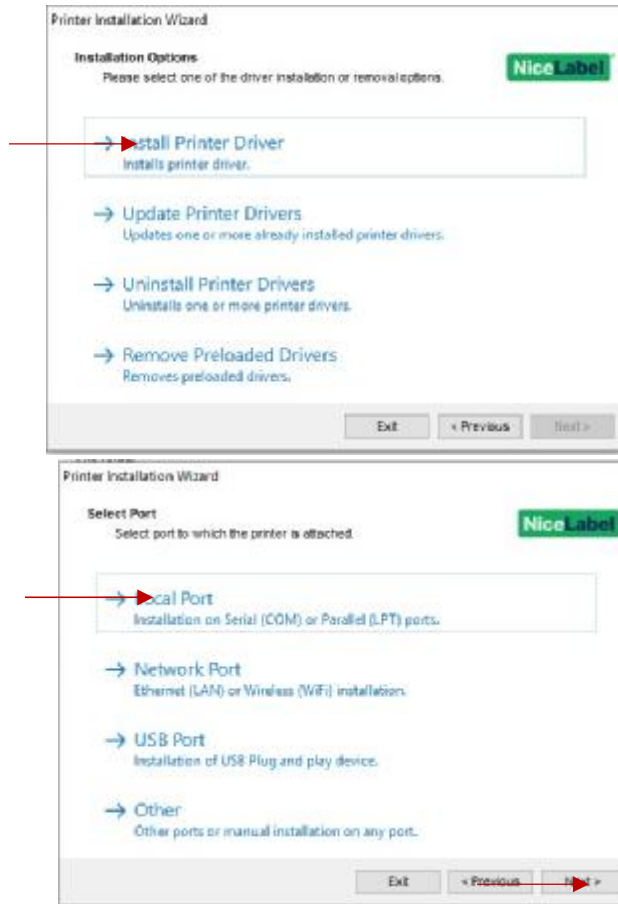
Printer Installation Wizard

Installation Options
Please select one of the driver installation or removal options.

NiceLabel

→ Install Printer Driver
Installs printer driver.

→ Update Printer Drivers
Updates one or more already installed printer drivers.

→ Uninstall Printer Drivers
Uninstalls one or more printer drivers.

→ Remove Preloaded Drivers
Removes preloaded drivers.

Exit | < Previous | Next >

Printer Installation Wizard

Select Port
Select port to which the printer is attached.

NiceLabel

→ Local Port
Installation on Serial (COM) or Parallel (LPT) ports.

→ Network Port
Ethernet (LAN) or Wireless (WiFi) installation.

→ USB Port
Installation of USB Plug and play device.

→ Other
Other ports or manual installation on any port.

Exit | < Previous | Next >